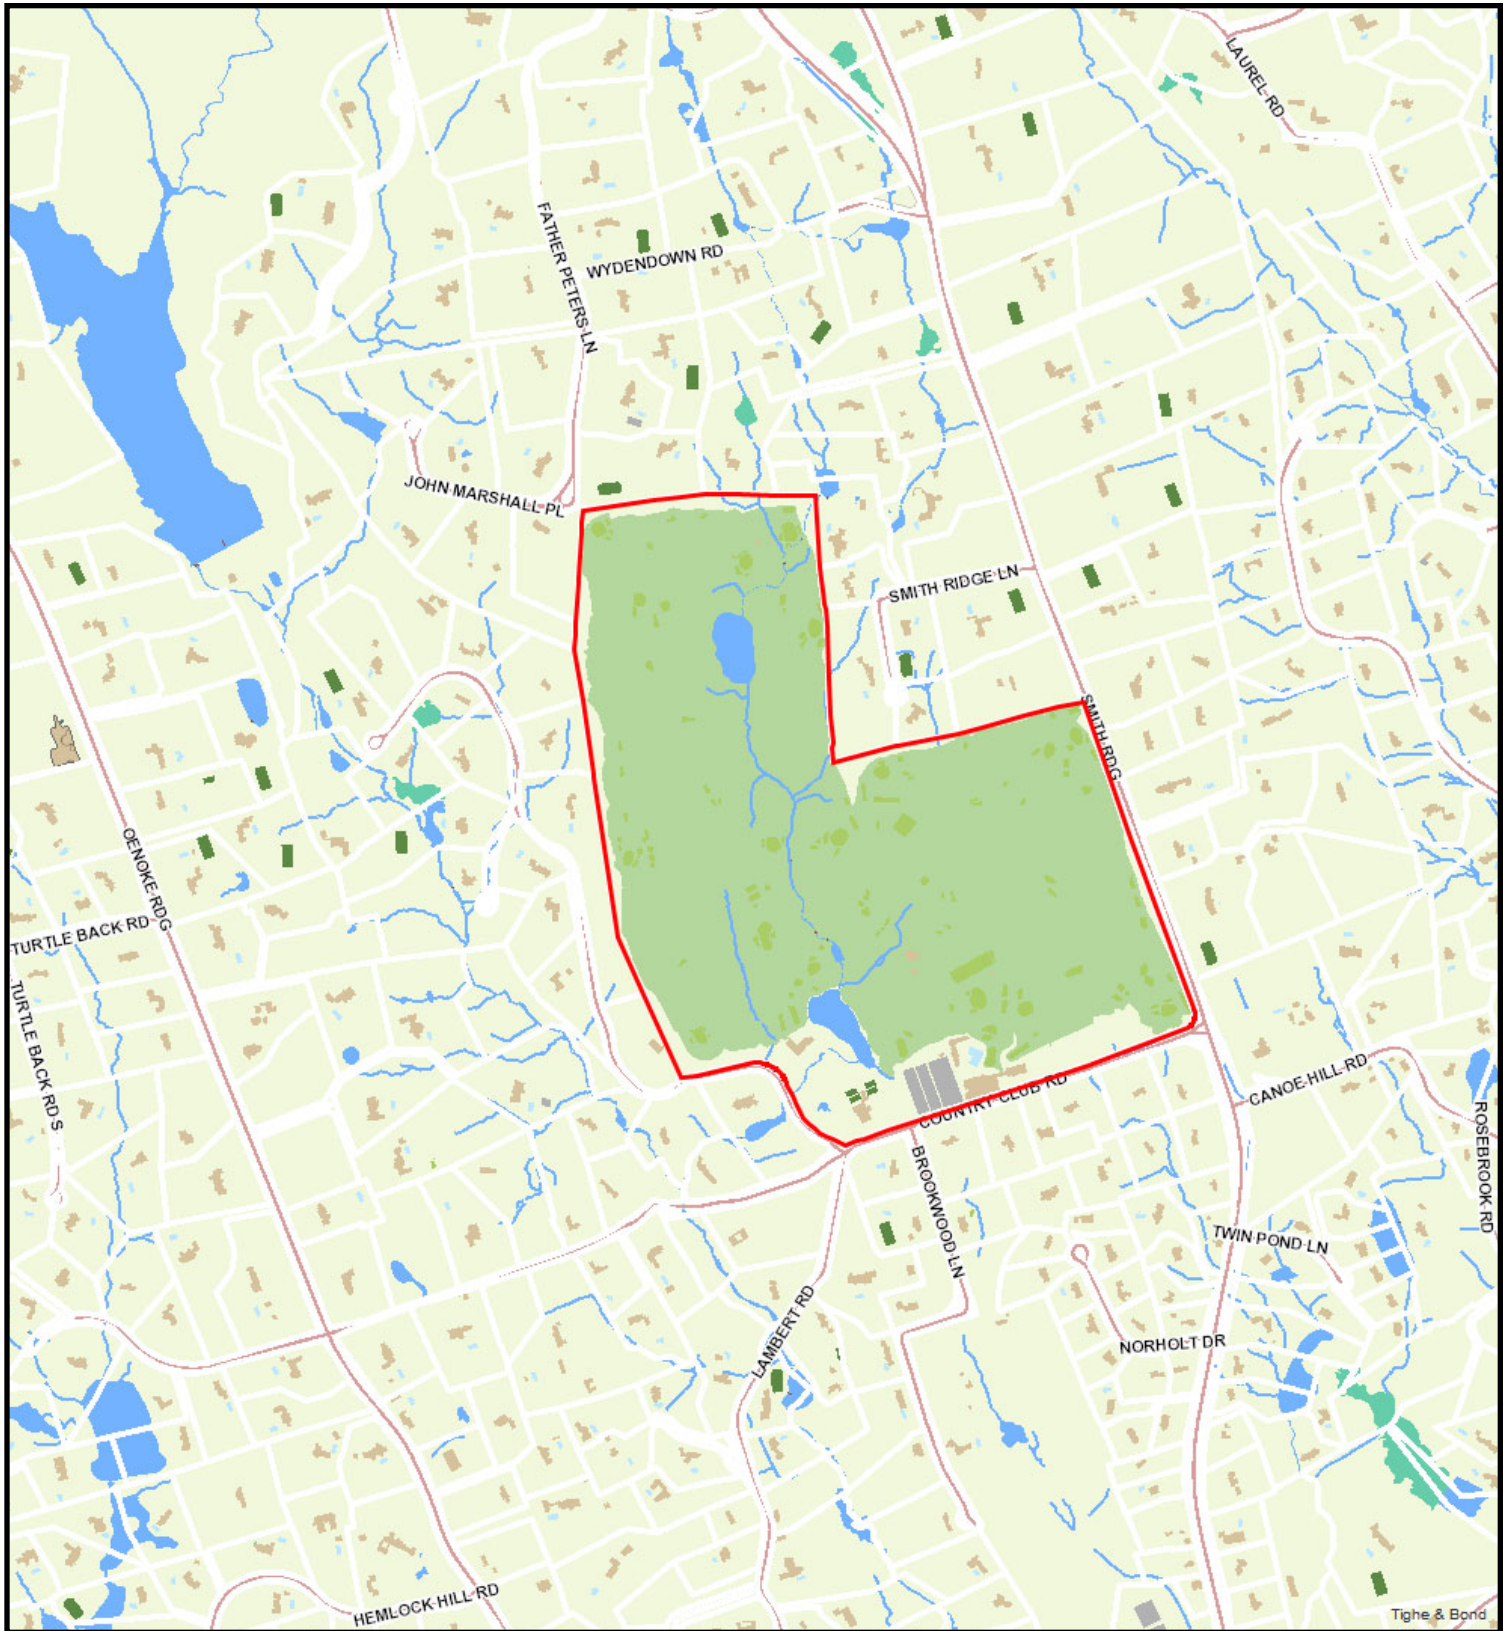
LAUREL RD
FATHER PETERS LN
WYDENDOWN RD
JOHN MARSHALL PL
SMITH RIDGE LN
SMITH RDG
OENOKE RDG
TURTLE BACK RD
TURTLE BACK RD S
CANOE HILL RD
COUNTRY CLUB RD
BROOKWOOD LN
ROSEBROOK RD
TWIN POND LN
LAMBERT RD
NORHOLT DR
HEMLOCK HILL RD
Tighe & Bond